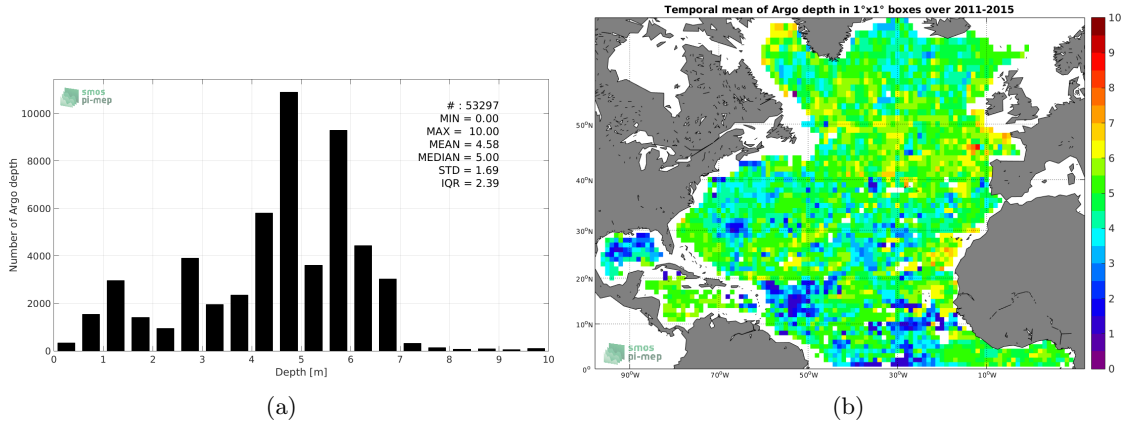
smos
pi-mep

# : 53297
MIN = 0.00
MAX = 10.00
MEAN = 4.58
MEDIAN = 5.00
STD = 1.69
IQR = 2.39

Number of Argo depth

0
2000
4000
6000
8000
10000

0 1 2 3 4 5 6 7 8 9 10

Depth [m]

(a)

Temporal mean of Argo depth in 1°x1° boxes over 2011-2015

$50^0$N
$40^0$N
$30^0$N
$20^0$N
$10^0$N
$0^0$

$90^0$W
$70^0$W
$50^0$W
$30^0$W
$10^0$W

smos
pi-mep

10
9
8
7
6
5
4
3
2
1
0

(b)